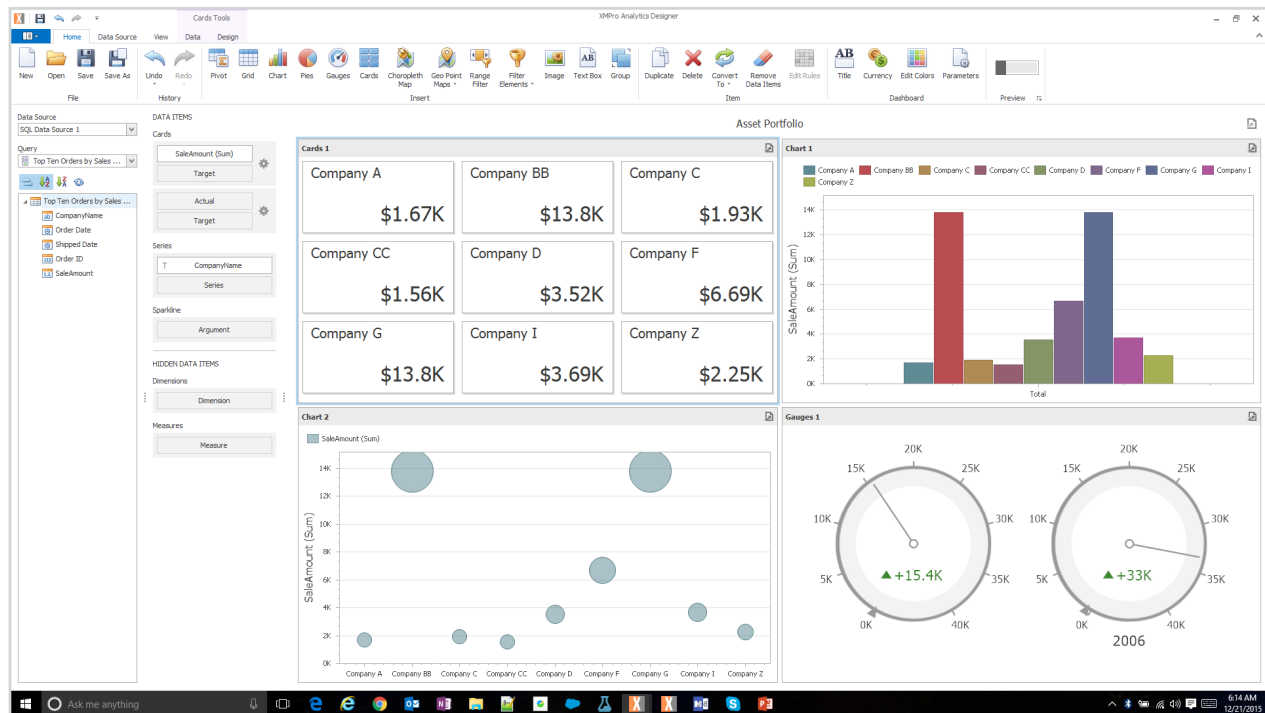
Cards Tools
XMPro Analytics Designer

Home Data Source View Data Design

New Open Save Save As
File
Undo Redo
History
Pivot Grid Chart Pies Gauges Cards Choropleth Map Geo Point Maps Range Filter Filter Elements Image Text Box Group
Insert
Duplicate Delete Convert To Remove Data Items Edit Rules
Item
Title Currency Edit Colors Parameters
Dashboard
Preview

Data Source
SQL Data Source 1
Query
Top Ten Orders by Sales ...
Top Ten Orders by Sales ...
CompanyName
Order Date
Shipped Date
Order ID
SaleAmount

DATA ITEMS
Cards
SaleAmount (Sum)
Target
Actual
Target
Series
CompanyName
Series
Sparkline
Argument
HIDDEN DATA ITEMS
Dimensions
Dimension
Measures
Measure

Asset Portfolio

Cards 1

| Company A $1.67K | Company BB $13.8K | Company C $1.93K |
|---|---|---|
| Company CC $1.56K | Company D $3.52K | Company F $6.69K |
| Company G $13.8K | Company I $3.69K | Company Z $2.25K |

Chart 1
Company A Company BB Company C Company CC Company D Company F Company G Company I Company Z
14K 12K 10K 8K 6K 4K 2K 0K
SaleAmount (Sum)
Total

Chart 2
SaleAmount (Sum)
14K 12K 10K 8K 6K 4K 2K 0K
SaleAmount (Sum)
Company A Company BB Company C Company CC Company D Company F Company G Company I Company Z

Gauges 1
0K 5K 10K 15K 20K 25K 30K 35K 40K
+15.4K
0K 5K 10K 15K 20K 25K 30K 35K 40K
+33K
2006

Ask me anything
6:14 AM
12/21/2015